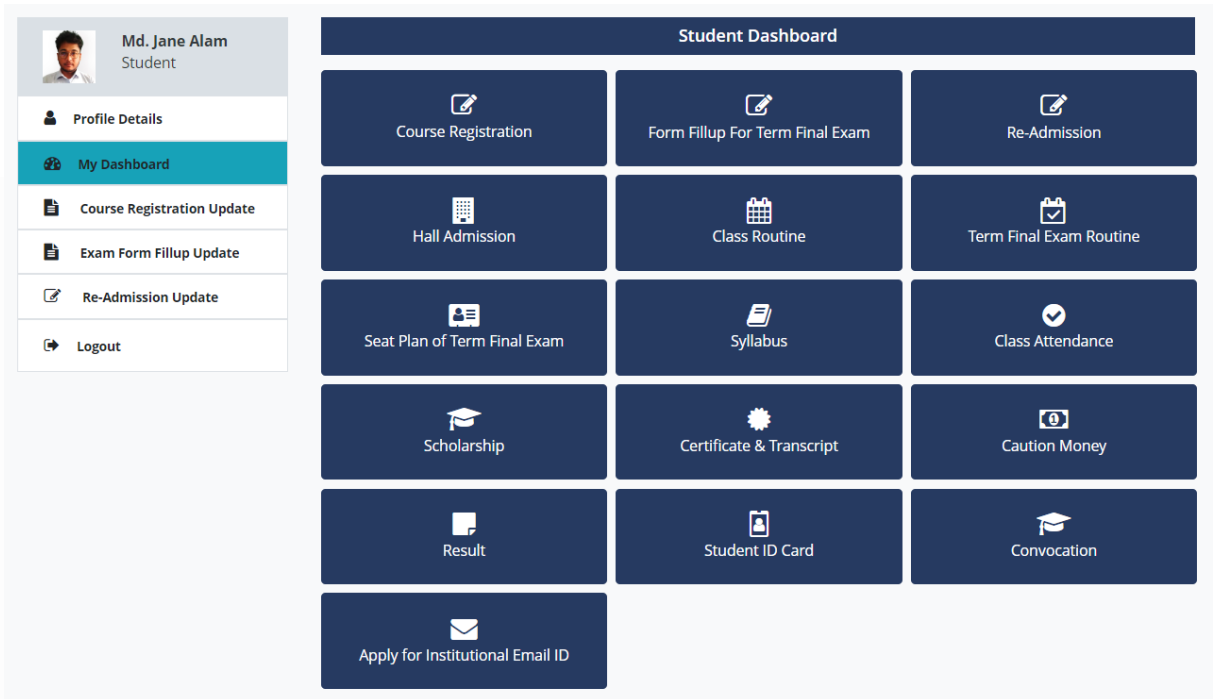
Md. Jane Alam
Student

Profile Details
My Dashboard
Course Registration Update
Exam Form Fillup Update
Re-Admission Update
Logout

Student Dashboard

Course Registration
Form Fillup For Term Final Exam
Re-Admission
Hall Admission
Class Routine
Term Final Exam Routine
Seat Plan of Term Final Exam
Syllabus
Class Attendance
Scholarship
Certificate & Transcript
Caution Money
Result
Student ID Card
Convocation
Apply for Institutional Email ID